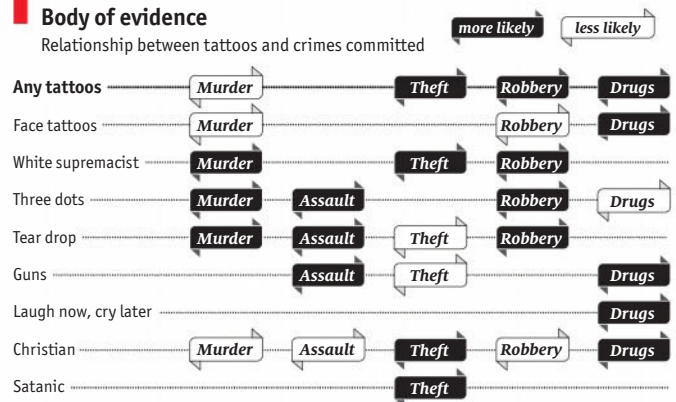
Body of evidence

Relationship between tattoos and crimes committed

more likely | less likely

| | | | | | |
|---|---|---|---|---|---|
| Any tattoos | Murder | | Theft | Robbery | Drugs |
| Face tattoos | Murder | | | Robbery | Drugs |
| White supremacist | Murder | | Theft | Robbery | |
| Three dots | Murder | Assault | | Robbery | Drugs |
| Tear drop | Murder | Assault | Theft | Robbery | |
| Guns | | Assault | Theft | | Drugs |
| Laugh now, cry later | | | | | Drugs |
| Christian | Murder | Assault | Theft | Robbery | Drugs |
| Satanic | | | Theft | | |